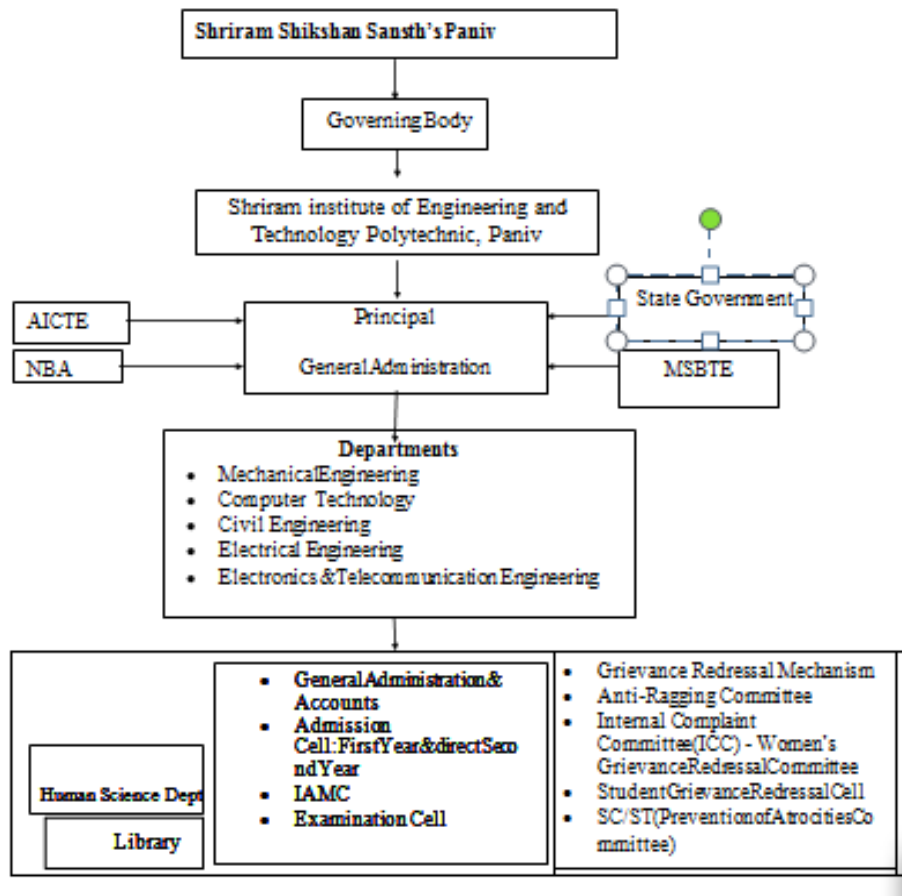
Shriram Shikshan Sansth's Paniv

GoverningBody

Shriram institute of Engineering and Technology Polytechnic, Paniv

AICTE

NBA

Principal

GeneralAdministration

State Government

MSBTE

Departments

- MechanicalEngineering
- Computer Technology
- Civil Engineering
- Electrical Engineering
- Electronics&Telecommunication Engineering

Human Science Dept

Library

- GeneralAdministration& Accounts
- Admission Cell:FirstYear&directSecondYear
- IAMC
- Examination Cell

- Grievance Redressal Mechanism
- Anti-Ragging Committee
- Internal Complaint Committee(ICC) - Women's GrievanceRedressalCommittee
- StudentGrievanceRedressalCell
- SC/ST(PreventionofAtrocitiesCommittee)